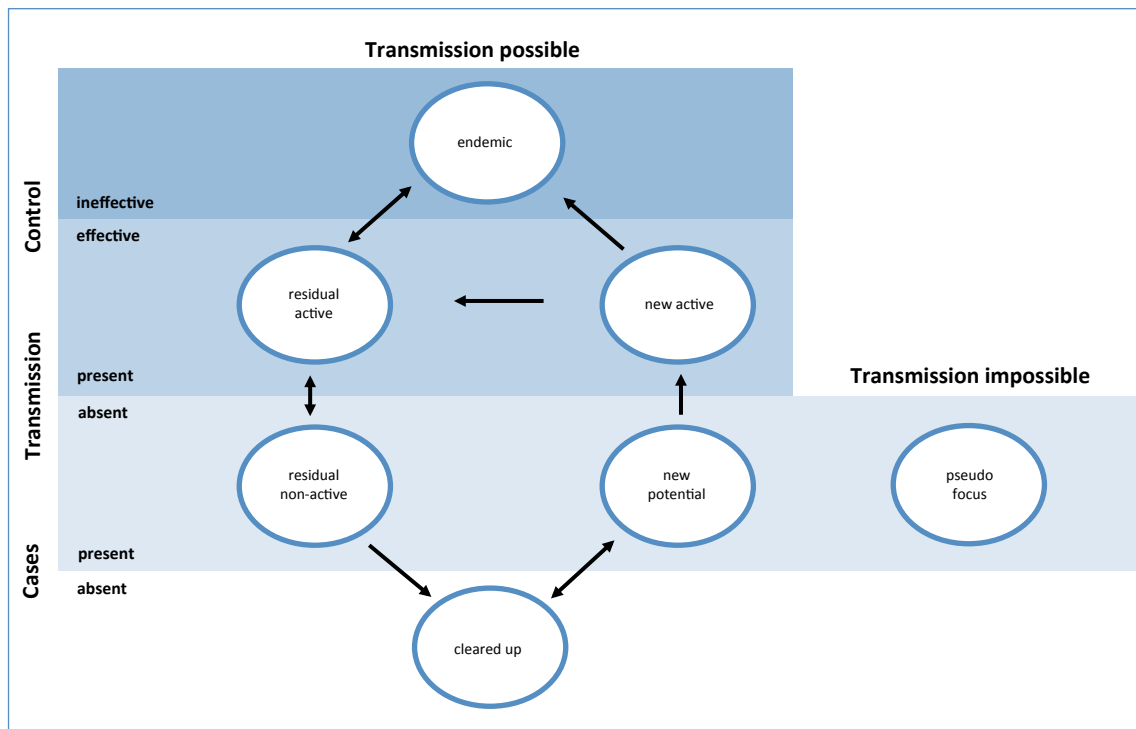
Transmission possible

endemic

Control

ineffective

effective

residual active

new active

Transmission

present

Transmission impossible

absent

residual non-active

new potential

pseudo focus

Cases

present

absent

cleared up